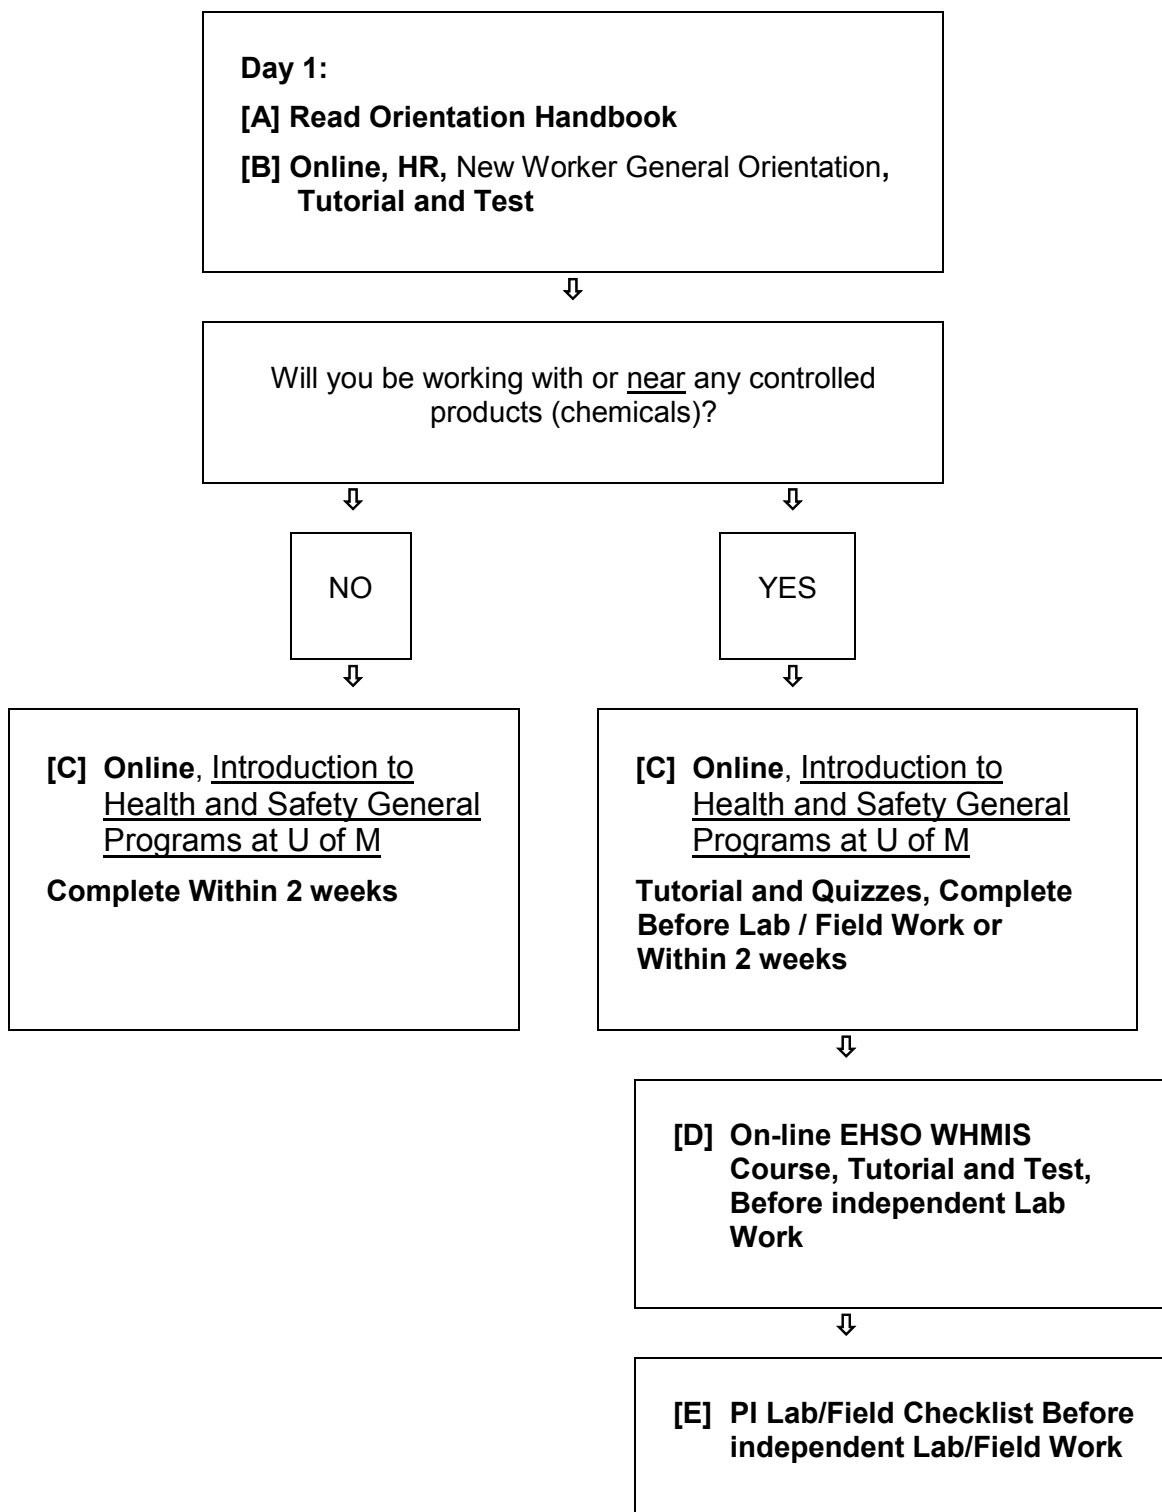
Day 1:

[A] Read Orientation Handbook

[B] Online, HR, New Worker General Orientation, Tutorial and Test

⇩

Will you be working with or near any controlled products (chemicals)?

⇩ ⇩

NO

YES

⇩ ⇩

[C] Online, Introduction to Health and Safety General Programs at U of M

Complete Within 2 weeks

[C] Online, Introduction to Health and Safety General Programs at U of M

Tutorial and Quizzes, Complete Before Lab / Field Work or Within 2 weeks

⇩

[D] On-line EHSO WHMIS Course, Tutorial and Test, Before independent Lab Work

⇩

[E] PI Lab/Field Checklist Before independent Lab/Field Work